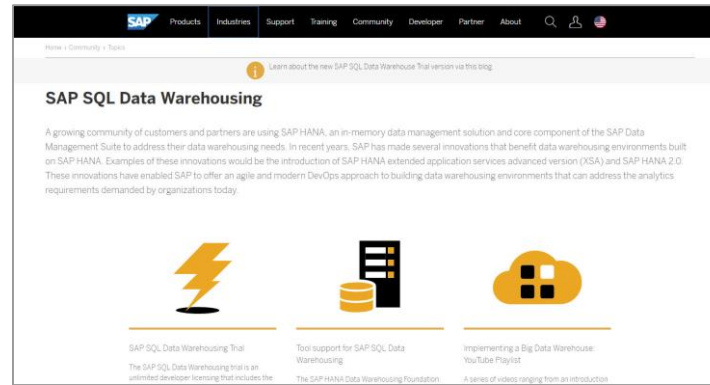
SAP Products Industries Support Training Community Developer Partner About

Home › Community › Topics

Learn about the new SAP SQL Data Warehouse Trial version via this blog.

SAP SQL Data Warehousing

A growing community of customers and partners are using SAP HANA, an in-memory data management solution and core component of the SAP Data Management Suite to address their data warehousing needs. In recent years, SAP has made several innovations that benefit data warehousing environments built on SAP HANA. Examples of these innovations would be the introduction of SAP HANA extended application services advanced version (XSA) and SAP HANA 2.0. These innovations have enabled SAP to offer an agile and modern DevOps approach to building data warehousing environments that can address the analytics requirements demanded by organizations today.

SAP SQL Data Warehousing Trial

The SAP SQL Data Warehousing trial is an unlimited developer licensing that includes the

Tool support for SAP SQL Data Warehousing

The SAP HANA Data Warehousing Foundation

Implementing a Big Data Warehouse: YouTube Playlist

A series of videos ranging from an introduction